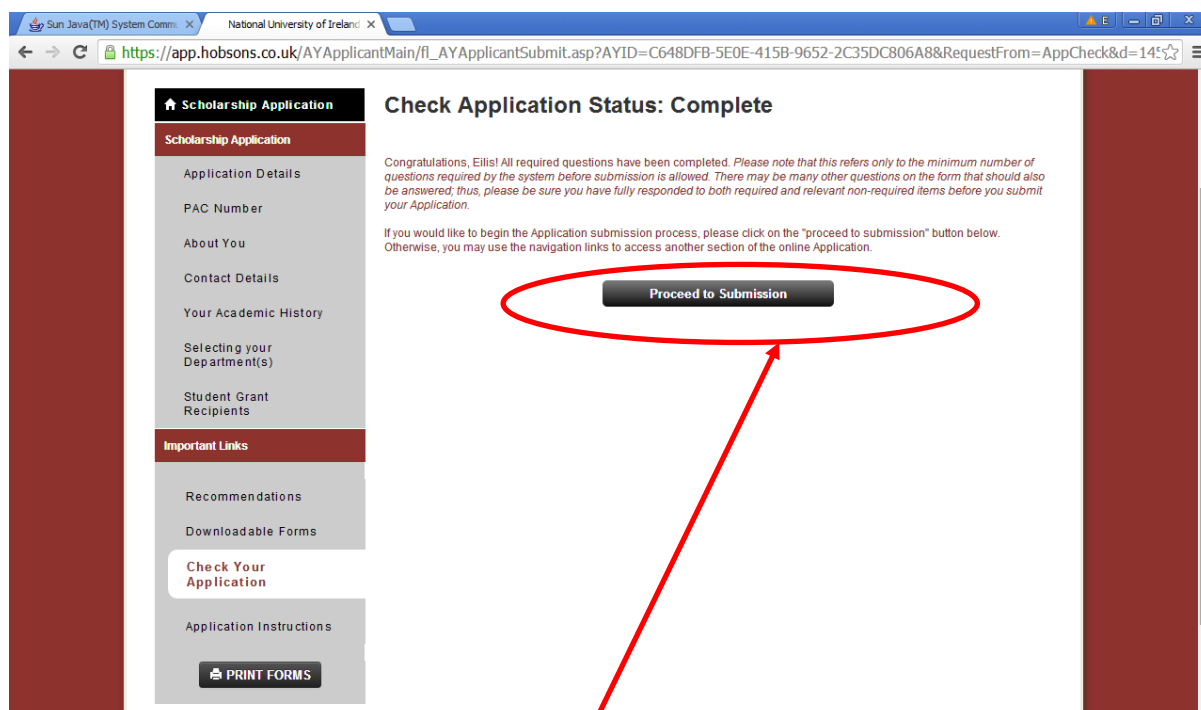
Sun Java(TM) System Comm ×
National University of Ireland ×

E

https://app.hobsons.co.uk/AYApplicantMain/fl_AYApplicantSubmit.asp?AYID=C648DFB-5E0E-415B-9652-2C35DC806A8&RequestFrom=AppCheck&d=14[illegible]

Scholarship Application

Scholarship Application

Application Details

PAC Number

About You

Contact Details

Your Academic History

Selecting your Department(s)

Student Grant Recipients

Important Links

Recommendations

Downloadable Forms

Check Your Application

Application Instructions

PRINT FORMS

Check Application Status: Complete

Congratulations, Eilis! All required questions have been completed. Please note that this refers only to the minimum number of questions required by the system before submission is allowed. There may be many other questions on the form that should also be answered; thus, please be sure you have fully responded to both required and relevant non-required items before you submit your Application.

If you would like to begin the Application submission process, please click on the "proceed to submission" button below. Otherwise, you may use the navigation links to access another section of the online Application.

Proceed to Submission